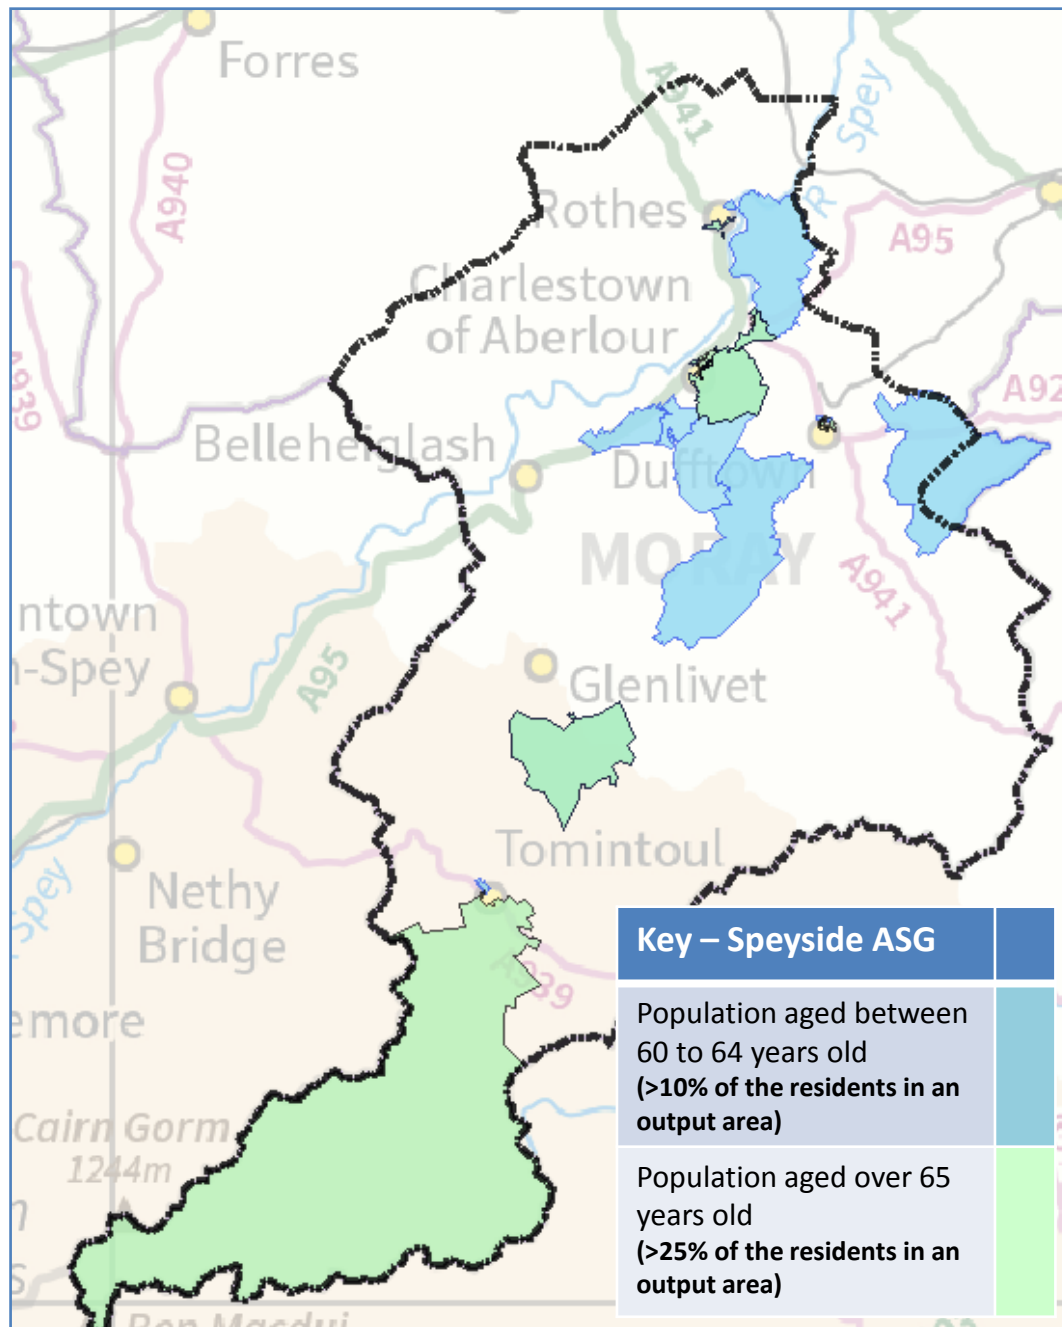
Forres
A940
A941
Spey
Rothes
A95
Charlestown of Aberlour
A939
A92
Bellehiglash
Dufftown
MORAY
A941
ntown
-Spey
A95
Glenlivet
Spey
Nethy Bridge
Tomintoul
A939
emore
Cairn Gorm
1244m

| Key – Speyside ASG | |
|---|---|
| Population aged between 60 to 64 years old **(>10% of the residents in an output area)** | |
| Population aged over 65 years old **(>25% of the residents in an output area)** | |